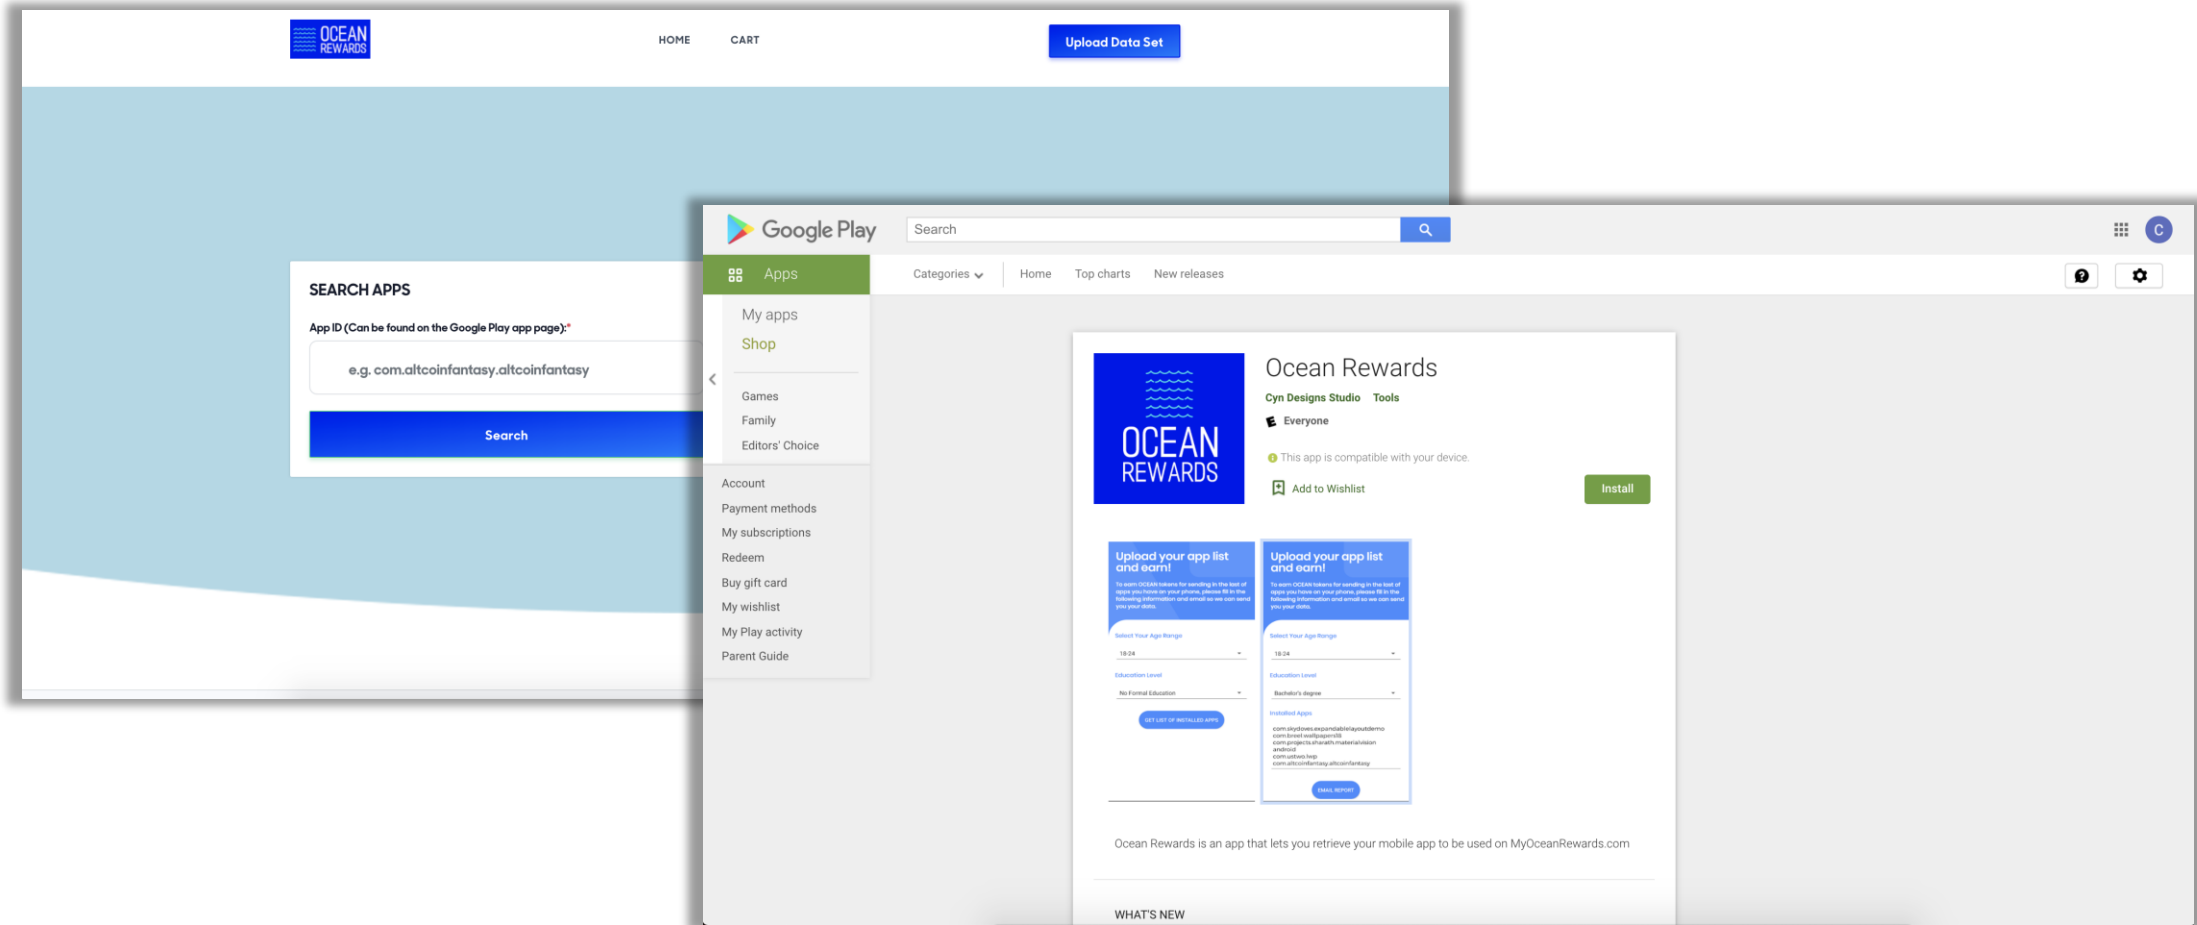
OCEAN REWARDS

HOME CART

Upload Data Set

SEARCH APPS

App ID (Can be found on the Google Play app page):*

e.g. com.altcoinfantasy.altcoinfantasy

Search

Google Play

Search

C

Apps

Categories Home Top charts New releases

My apps
Shop

Games
Family
Editors' Choice

Account
Payment methods
My subscriptions
Redeem
Buy gift card
My wishlist
My Play activity
Parent Guide

OCEAN REWARDS

Ocean Rewards

Cyn Designs Studio Tools

Everyone

This app is compatible with your device.

Add to Wishlist

Install

Upload your app list and earn!

To earn OCEAN tokens for sending in the list of apps you have on your phone, please fill in the following information and email so we can send you your data.

Select Your Age Range

18-24

Education Level

No Formal Education

GET LIST OF INSTALLED APPS

Upload your app list and earn!

To earn OCEAN tokens for sending in the list of apps you have on your phone, please fill in the following information and email so we can send you your data.

Select Your Age Range

18-24

Education Level

Bachelor's degree

Installed Apps

com.skydoves.expandablelayoutdemo
com.breel.wallpapers18
com.projects.sharath.materialvision
android
com.ustwo.lwp
com.altcoinfantasy.altcoinfantasy

EMAIL REPORT

Ocean Rewards is an app that lets you retrieve your mobile app to be used on MyOceanRewards.com

WHAT'S NEW